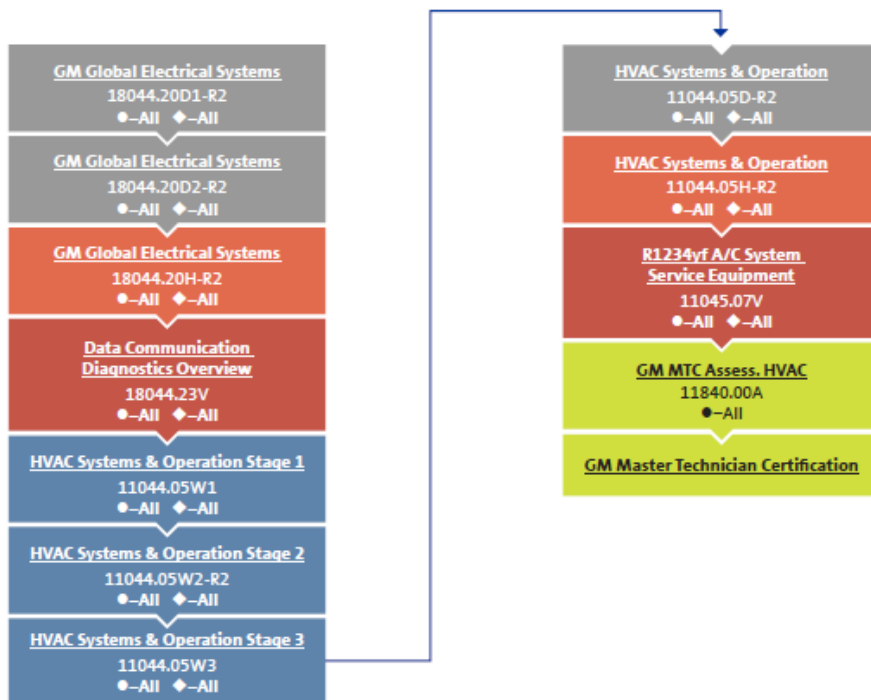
GM Global Electrical Systems
18044.20D1-R2
●–All ◆–All

GM Global Electrical Systems
18044.20D2-R2
●–All ◆–All

GM Global Electrical Systems
18044.20H-R2
●–All ◆–All

Data Communication Diagnostics Overview
18044.23V
●–All ◆–All

HVAC Systems & Operation Stage 1
11044.05W1
●–All ◆–All

HVAC Systems & Operation Stage 2
11044.05W2-R2
●–All ◆–All

HVAC Systems & Operation Stage 3
11044.05W3
●–All ◆–All

HVAC Systems & Operation
11044.05D-R2
●–All ◆–All

HVAC Systems & Operation
11044.05H-R2
●–All ◆–All

R1234yf A/C System Service Equipment
11045.07V
●–All ◆–All

GM MTC Assess. HVAC
11840.00A
●–All

GM Master Technician Certification